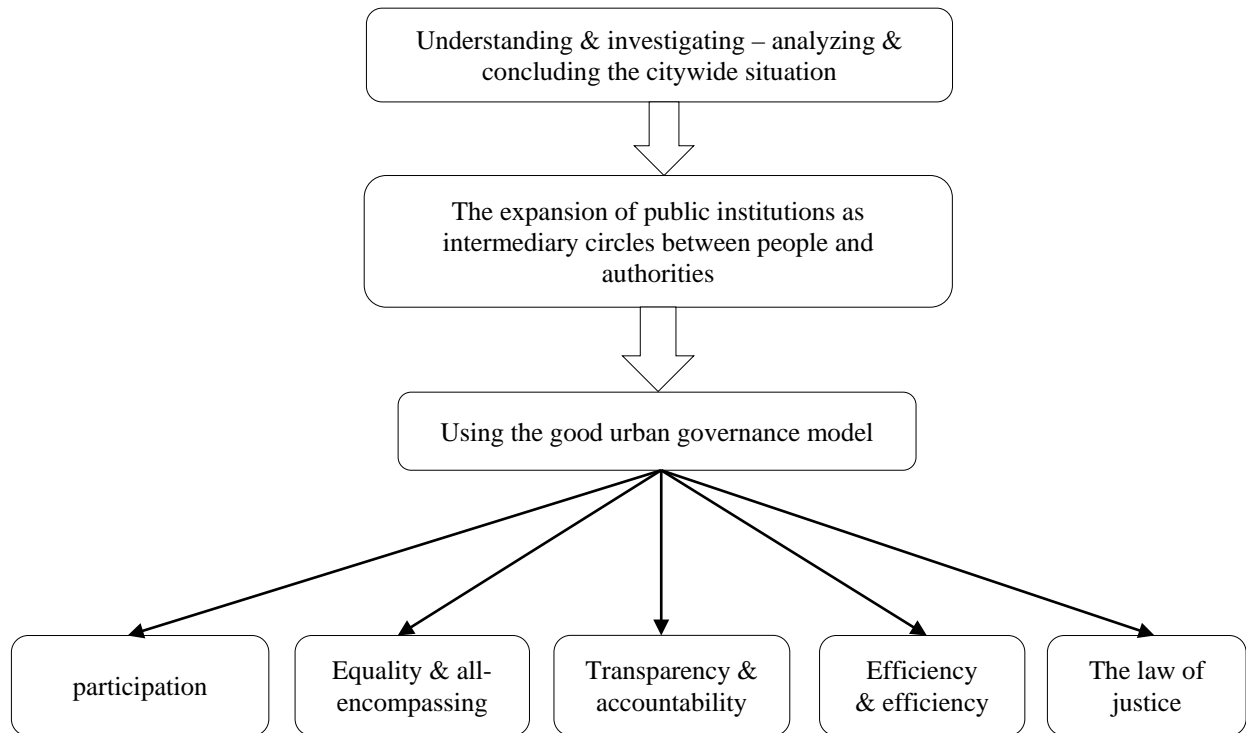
Understanding & investigating – analyzing & concluding the citywide situation

The expansion of public institutions as intermediary circles between people and authorities

Using the good urban governance model

participation

Equality & all-encompassing

Transparency & accountability

Efficiency & efficiency

The law of justice